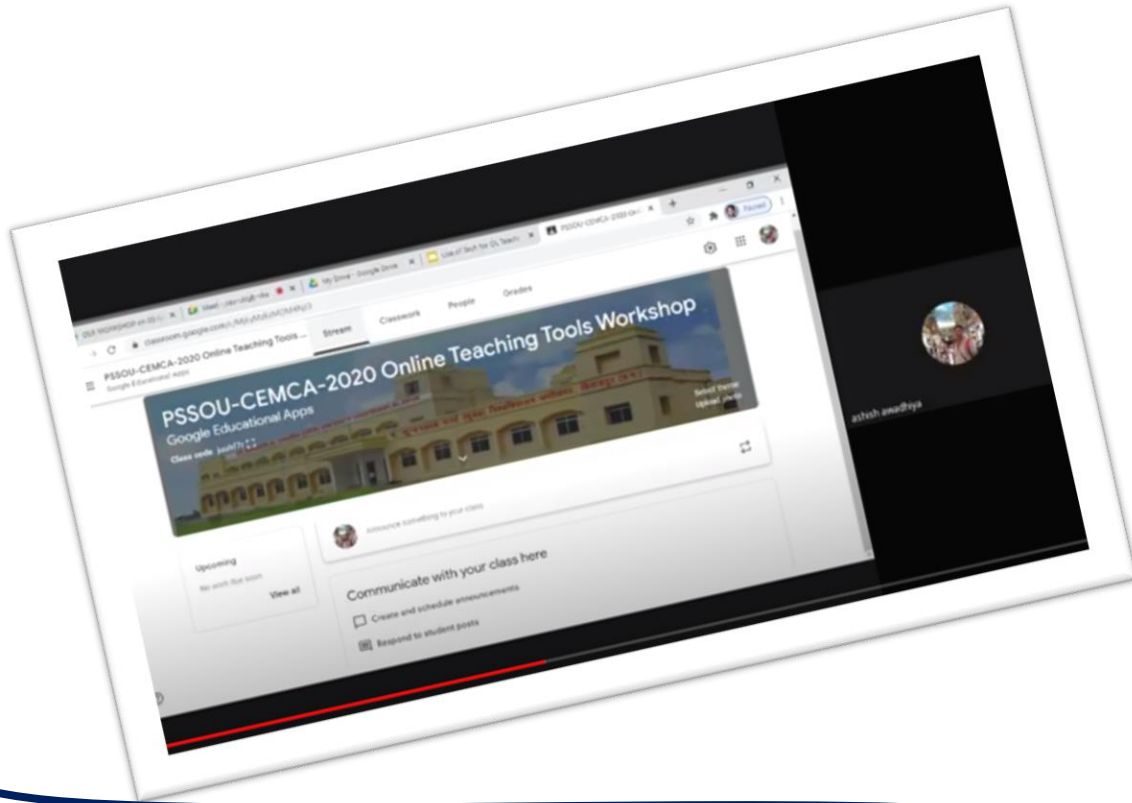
My Drive - Google Drive

PSSOU-CEMCA-2020 Onl

classroom.google.com

PSSOU-CEMCA-2020 Online Teaching Tools ...

Google Educational Apps

Stream

Classwork

People

Grades

PSSOU-CEMCA-2020 Online Teaching Tools Workshop

Google Educational Apps

Class code

Select theme

Upload photo

Announce something to your class

Upcoming

No work due soon

View all

Communicate with your class here

Create and schedule announcements

Respond to student posts

ashish awadhiya